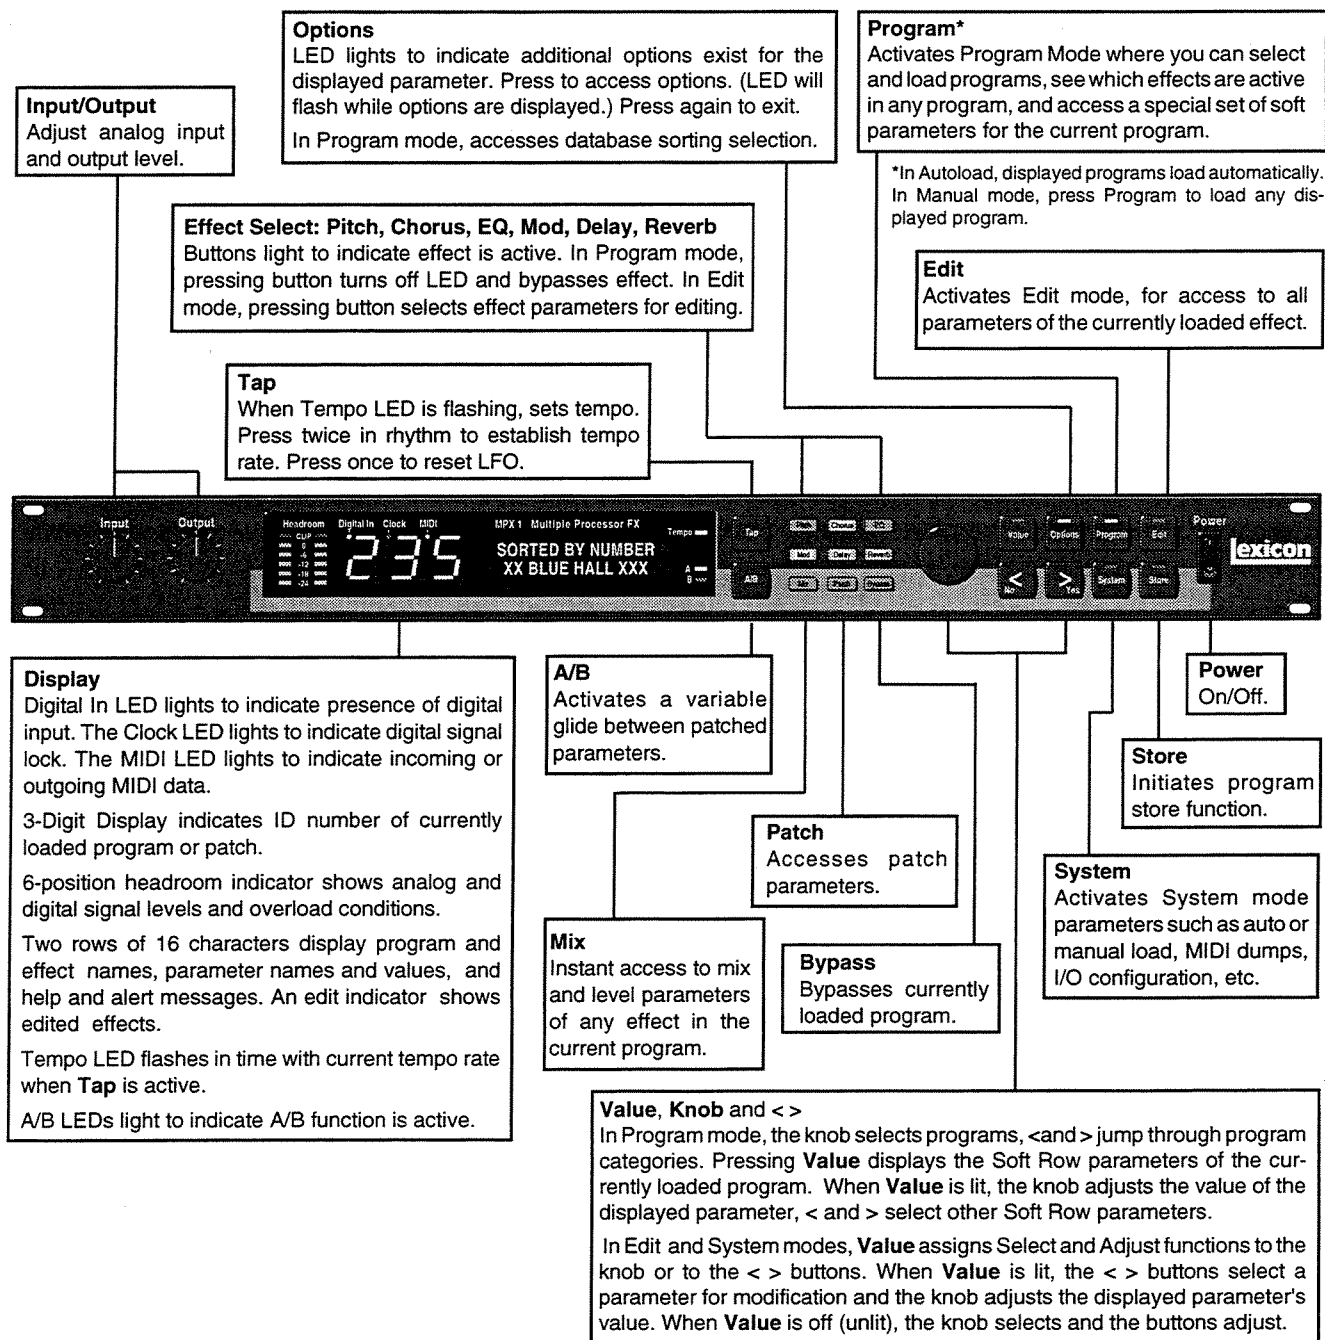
Options
LED lights to indicate additional options exist for the displayed parameter. Press to access options. (LED will flash while options are displayed.) Press again to exit.

In Program mode, accesses database sorting selection.

Program*
Activates Program Mode where you can select and load programs, see which effects are active in any program, and access a special set of soft parameters for the current program.

*In Autoload, displayed programs load automatically. In Manual mode, press Program to load any displayed program.

Input/Output
Adjust analog input and output level.

Effect Select: Pitch, Chorus, EQ, Mod, Delay, Reverb
Buttons light to indicate effect is active. In Program mode, pressing button turns off LED and bypasses effect. In Edit mode, pressing button selects effect parameters for editing.

Edit
Activates Edit mode, for access to all parameters of the currently loaded effect.

Tap
When Tempo LED is flashing, sets tempo. Press twice in rhythm to establish tempo rate. Press once to reset LFO.

Input Output Headroom CLIP 0 -6 -12 -18 -24 Digital In Clock MIDI 235 MPX 1 Multiple Processor FX SORTED BY NUMBER XX BLUE HALL XXX Tempo A B Tap A/B Pitch Chorus EQ Mod Delay Reverb Mix Patch Bypass Value Options Program Edit < No > Yes System Store Power lexicon

Display
Digital In LED lights to indicate presence of digital input. The Clock LED lights to indicate digital signal lock. The MIDI LED lights to indicate incoming or outgoing MIDI data.

3-Digit Display indicates ID number of currently loaded program or patch.

6-position headroom indicator shows analog and digital signal levels and overload conditions.

Two rows of 16 characters display program and effect names, parameter names and values, and help and alert messages. An edit indicator shows edited effects.

Tempo LED flashes in time with current tempo rate when Tap is active.

A/B LEDs light to indicate A/B function is active.

A/B
Activates a variable glide between patched parameters.

Power
On/Off.

Store
Initiates program store function.

Patch
Accesses patch parameters.

System
Activates System mode parameters such as auto or manual load, MIDI dumps, I/O configuration, etc.

Mix
Instant access to mix and level parameters of any effect in the current program.

Bypass
Bypasses currently loaded program.

Value, Knob and < >
In Program mode, the knob selects programs, <and > jump through program categories. Pressing Value displays the Soft Row parameters of the currently loaded program. When Value is lit, the knob adjusts the value of the displayed parameter, < and > select other Soft Row parameters.

In Edit and System modes, Value assigns Select and Adjust functions to the knob or to the < > buttons. When Value is lit, the < > buttons select a parameter for modification and the knob adjusts the displayed parameter's value. When Value is off (unlit), the knob selects and the buttons adjust.